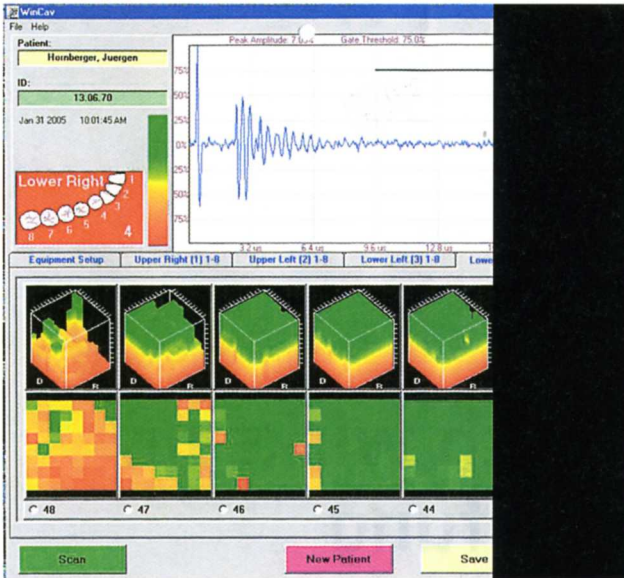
WinCav
File Help
Patient:
Hornberger, Juergen
ID:
13.06.70
Jan 31 2005 10:01:45 AM
Lower Right
1 2 3 4 5 6 7 8
4
Peak Amplitude 7.6% Gate Threshold 75.0%
75%
50%
25%
0%
-25%
-50%
-75%
3.2 us 6.4 us 9.6 us 12.8 us
Equipment Setup
Upper Right (1) 1-8
Upper Left (2) 1-8
Lower Left (3) 1-8
Lowe
D R
D R
D R
D R
D R
48
47
46
45
44
Scan
New Patient
Save